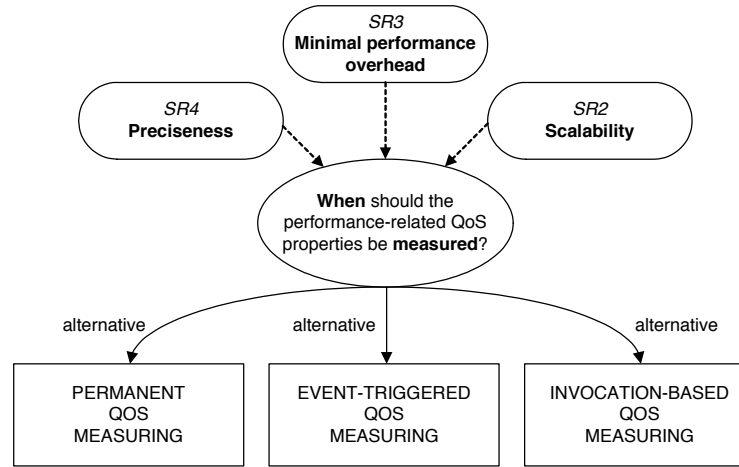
SR3
**Minimal performance overhead**

SR4
**Preciseness**

SR2
**Scalability**

**When** should the performance-related QoS properties be **measured**?

alternative

alternative

alternative

PERMANENT QOS MEASURING

EVENT-TRIGGERED QOS MEASURING

INVOCATION-BASED QOS MEASURING